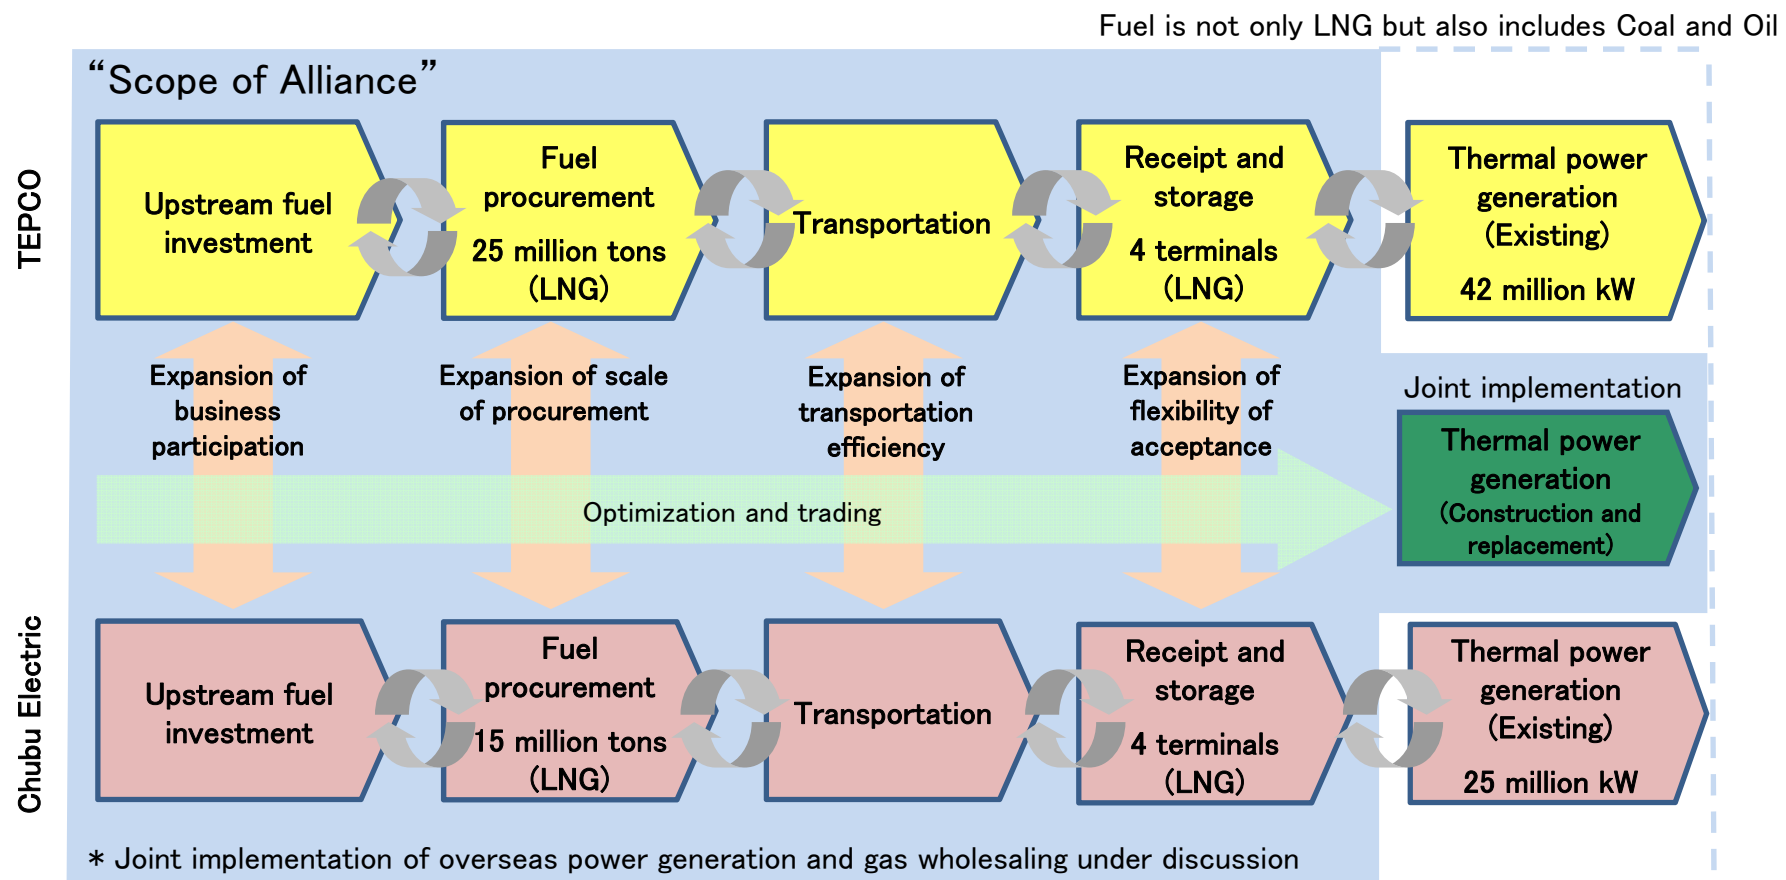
Fuel is not only LNG but also includes Coal and Oil

“Scope of Alliance”

TEPCO

Upstream fuel investment

Fuel procurement
25 million tons (LNG)

Transportation

Receipt and storage
4 terminals (LNG)

Thermal power generation (Existing)
42 million kW

Expansion of business participation

Expansion of scale of procurement

Expansion of transportation efficiency

Expansion of flexibility of acceptance

Joint implementation

Optimization and trading

Thermal power generation
(Construction and replacement)

Chubu Electric

Upstream fuel investment

Fuel procurement
15 million tons (LNG)

Transportation

Receipt and storage
4 terminals (LNG)

Thermal power generation (Existing)
25 million kW

* Joint implementation of overseas power generation and gas wholesaling under discussion